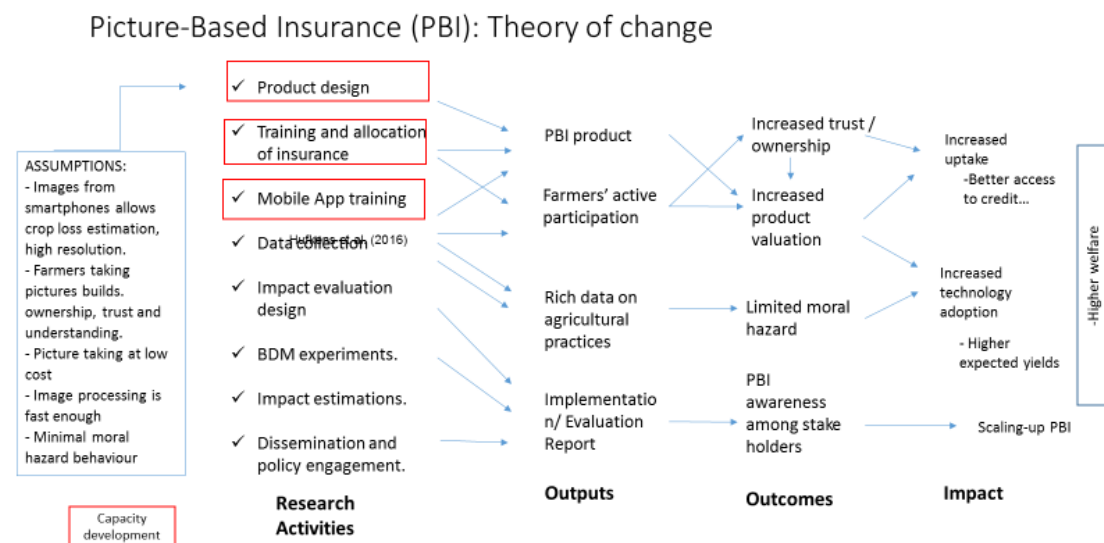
Picture-Based Insurance (PBI): Theory of change

ASSUMPTIONS:
- Images from smartphones allows crop loss estimation, high resolution.
- Farmers taking pictures builds. ownership, trust and understanding.
- Picture taking at low cost
- Image processing is fast enough
- Minimal moral hazard behaviour

Capacity development

✓ Product design
✓ Training and allocation of insurance
✓ Mobile App training
✓ Data collection Hufman et al. (2016)
✓ Impact evaluation design
✓ BDM experiments.
✓ Impact estimations.
✓ Dissemination and policy engagement.

Research Activities

PBI product
Farmers' active participation
Rich data on agricultural practices
Implementation/ Evaluation Report

Outputs

Increased trust / ownership
Increased product valuation
Limited moral hazard
PBI awareness among stake holders

Outcomes

Increased uptake
-Better access to credit...
Increased technology adoption
- Higher expected yields
Scaling-up PBI

Impact

-Higher welfare